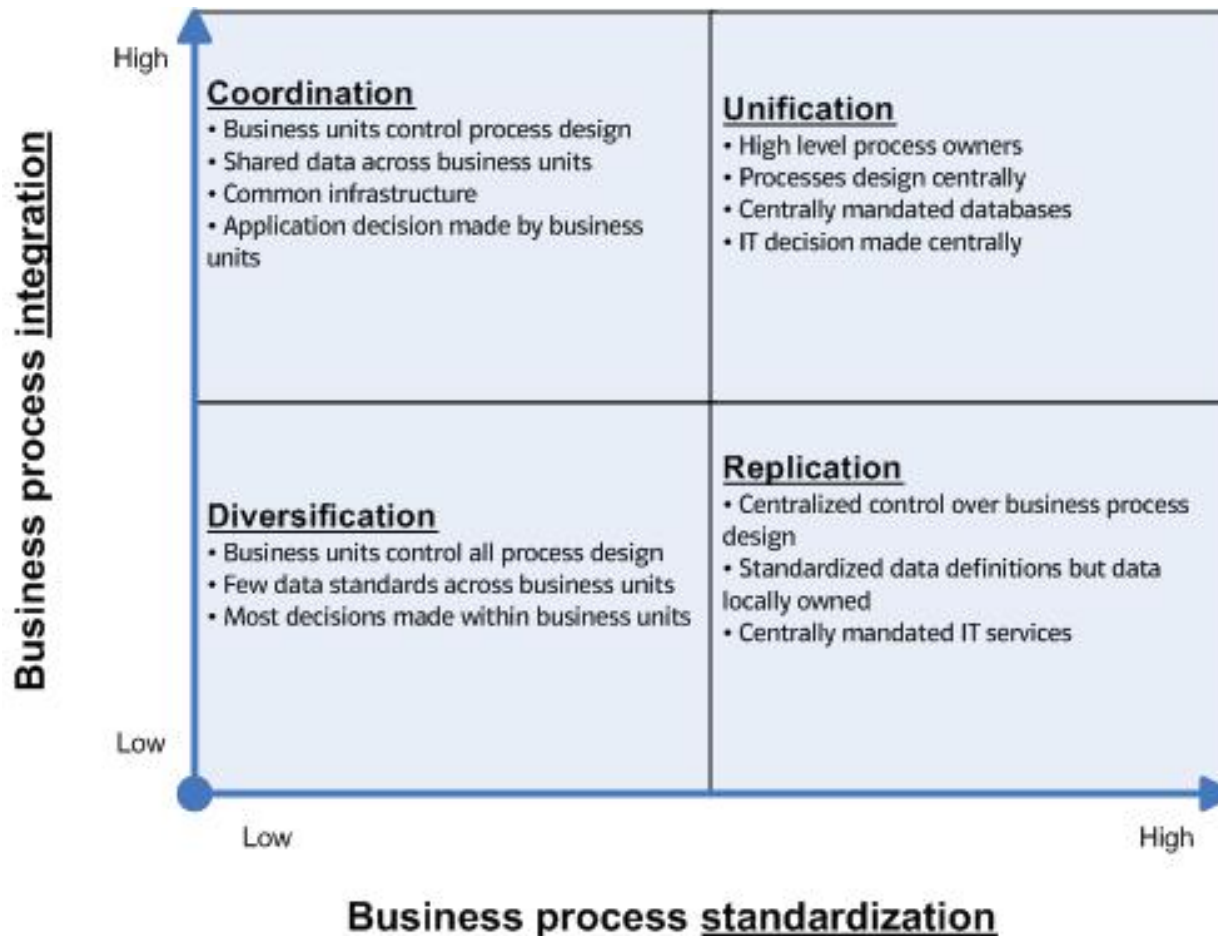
Business process integration

High

Coordination
• Business units control process design
• Shared data across business units
• Common infrastructure
• Application decision made by business units

Unification
• High level process owners
• Processes design centrally
• Centrally mandated databases
• IT decision made centrally

Diversification
• Business units control all process design
• Few data standards across business units
• Most decisions made within business units

Replication
• Centralized control over business process design
• Standardized data definitions but data locally owned
• Centrally mandated IT services

Low

Low

High

Business process standardization